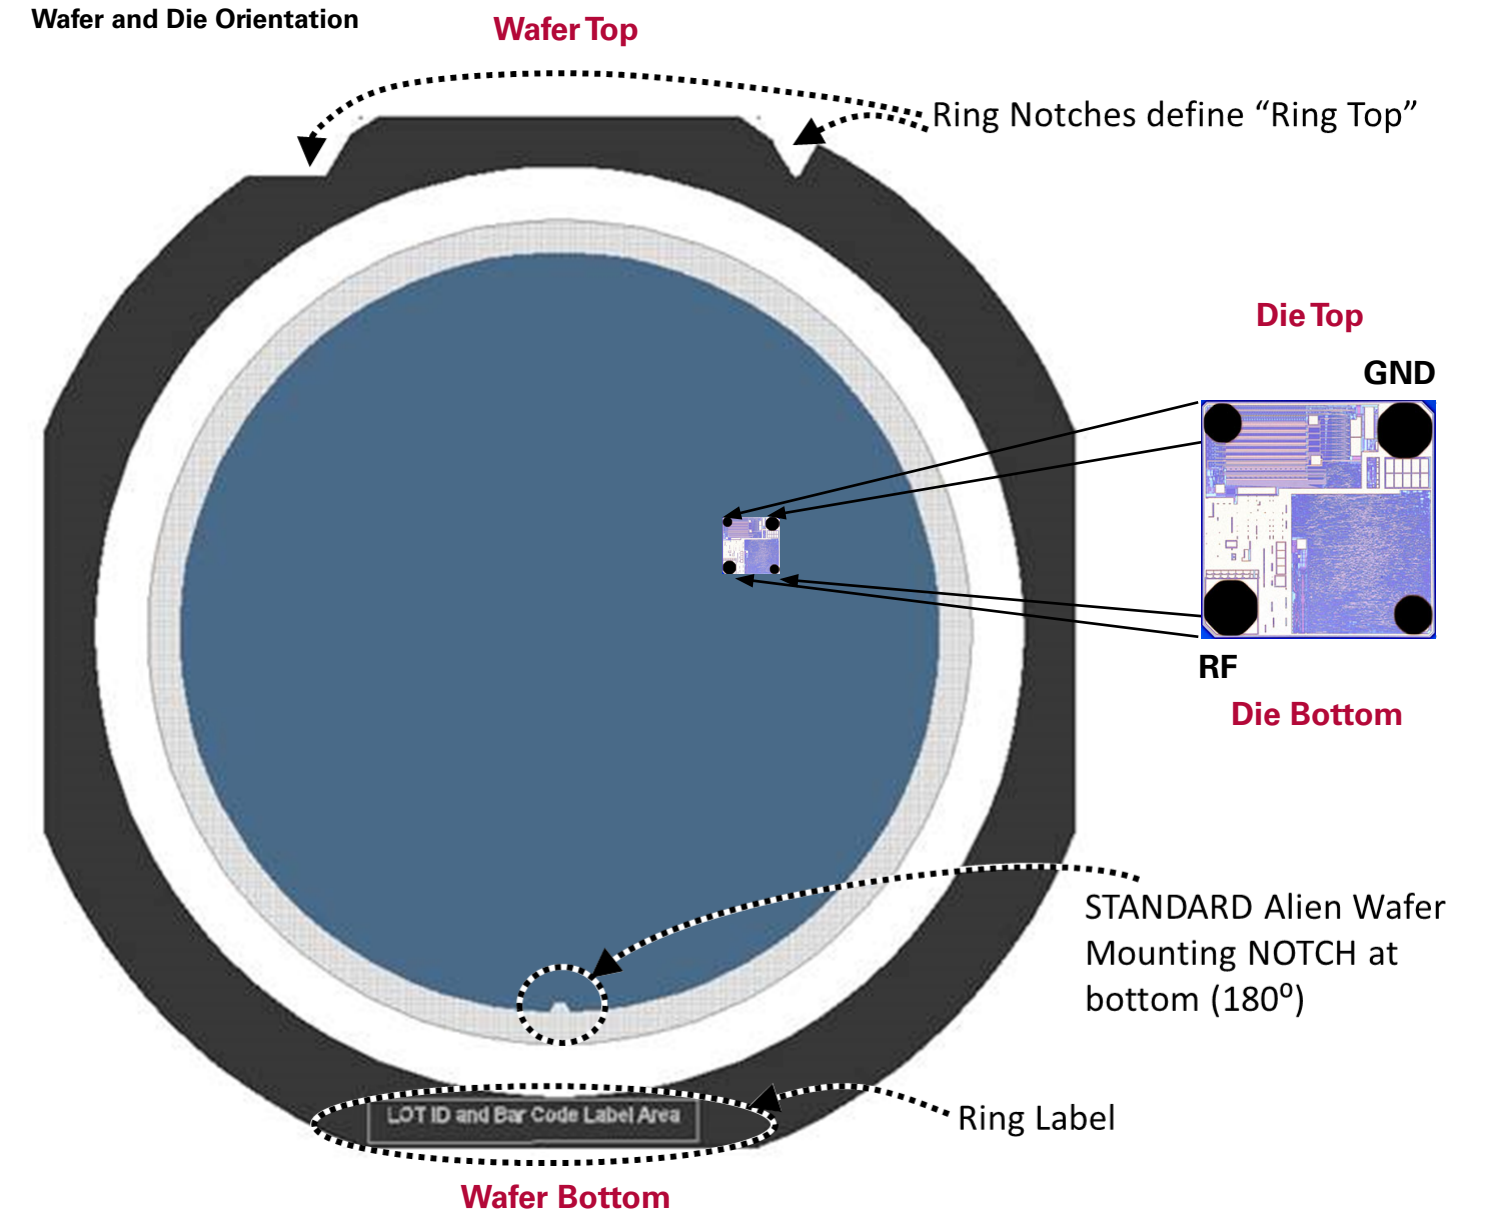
Wafer and Die Orientation

Wafer Top

Ring Notches define “Ring Top”

Die Top

GND

RF

Die Bottom

STANDARD Alien Wafer Mounting NOTCH at bottom (180$^o$)

LOT ID and Bar Code Label Area

Ring Label

Wafer Bottom